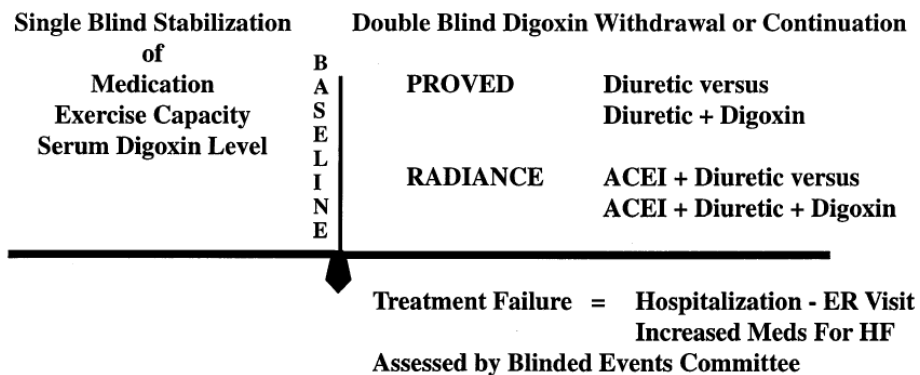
Single Blind Stabilization of Medication Exercise Capacity Serum Digoxin Level

BASELINE

Double Blind Digoxin Withdrawal or Continuation

PROVED Diuretic versus Diuretic + Digoxin

RADIANCE ACEI + Diuretic versus ACEI + Diuretic + Digoxin

Treatment Failure = Hospitalization - ER Visit
Increased Meds For HF
Assessed by Blinded Events Committee